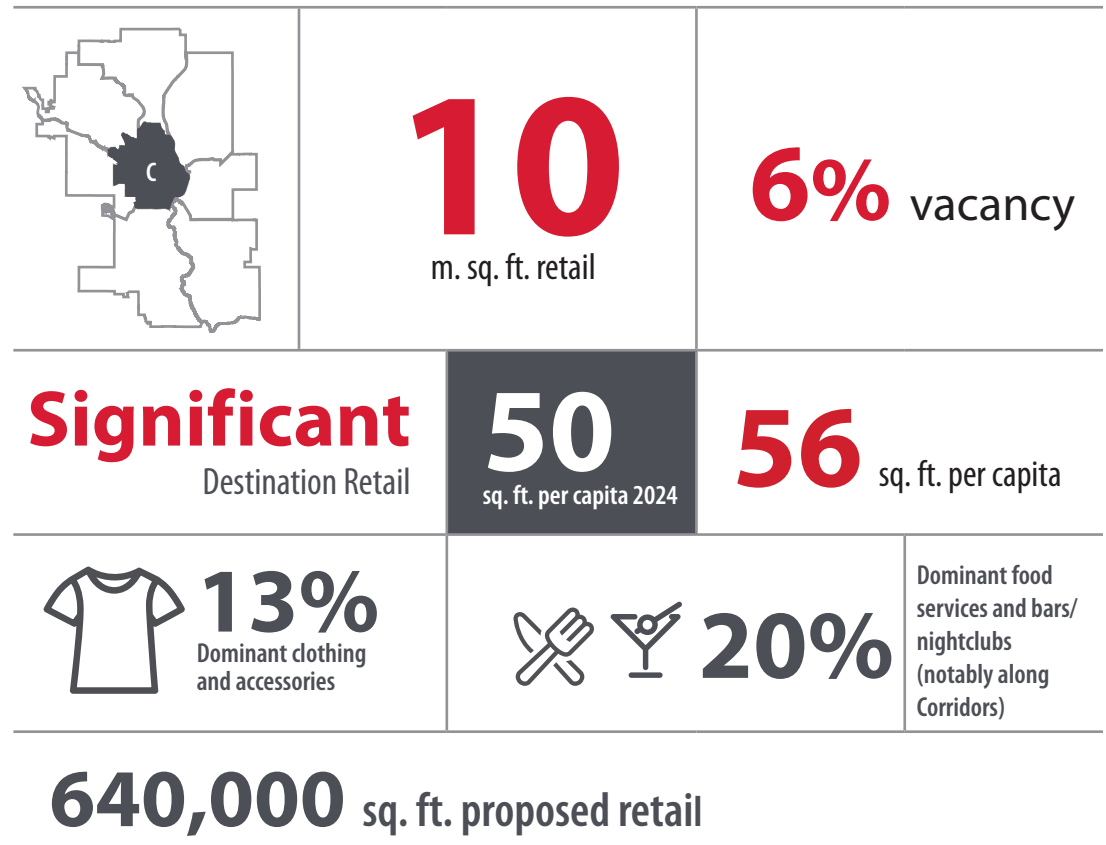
C

10
m. sq. ft. retail

6% vacancy

Significant
Destination Retail

50
sq. ft. per capita 2024

56 sq. ft. per capita

13%
Dominant clothing and accessories

20%

Dominant food services and bars/ nightclubs (notably along Corridors)

640,000 sq. ft. proposed retail